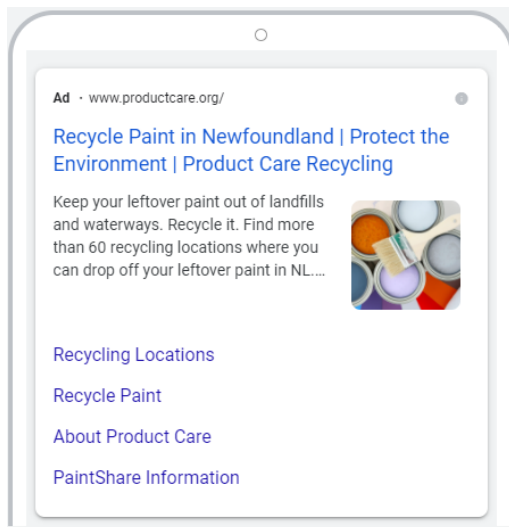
Ad · www.productcare.org/

Recycle Paint in Newfoundland | Protect the Environment | Product Care Recycling

Keep your leftover paint out of landfills and waterways. Recycle it. Find more than 60 recycling locations where you can drop off your leftover paint in NL....

Recycling Locations

Recycle Paint

About Product Care

PaintShare Information